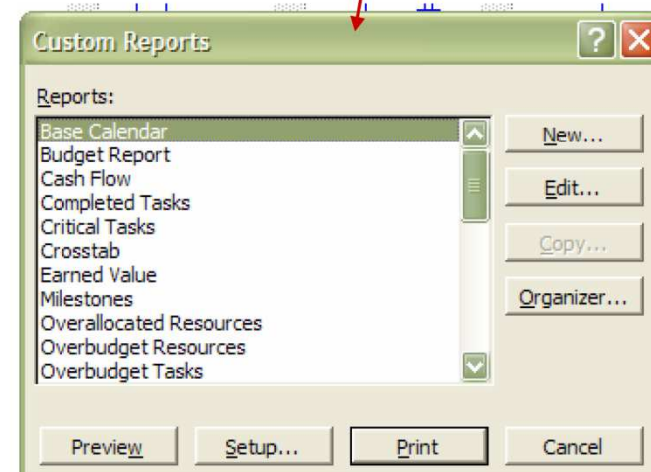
Custom Reports

?

Reports:

Base Calendar
Budget Report
Cash Flow
Completed Tasks
Critical Tasks
Crosstab
Earned Value
Milestones
Overallocated Resources
Overbudget Resources
Overbudget Tasks

New...

Edit...

Copy...

Organizer...

Preview

Setup...

Print

Cancel